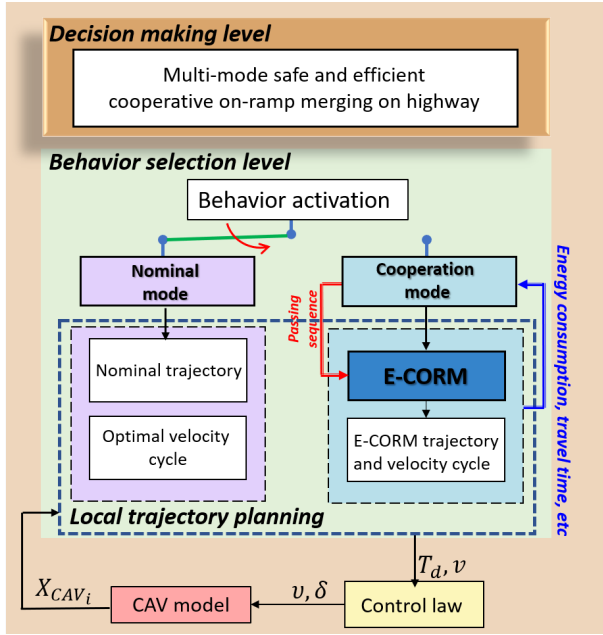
Decision making level

Multi-mode safe and efficient cooperative on-ramp merging on highway

Behavior selection level

Behavior activation

Nominal mode

Cooperation mode

Passing sequence

Energy consumption, travel time, etc

Nominal trajectory

Optimal velocity cycle

E-CORM

E-CORM trajectory and velocity cycle

Local trajectory planning

$T_d, v$

$X_{CAV_i}$

CAV model

$v, \delta$

Control law